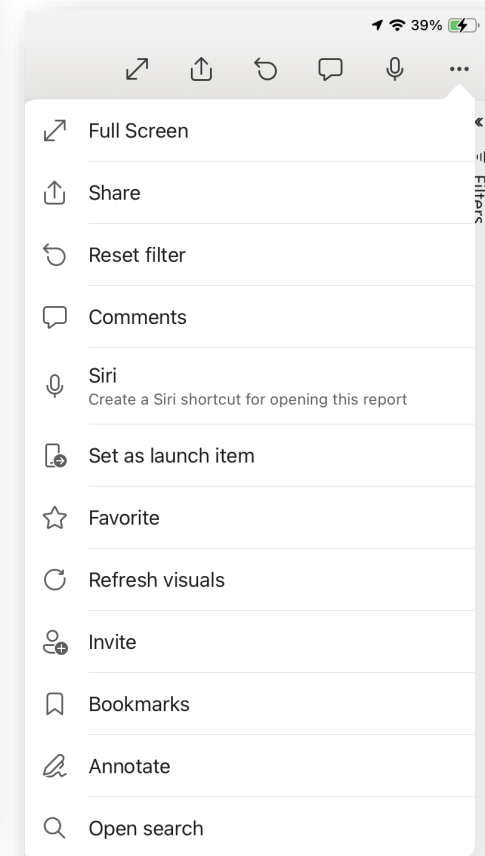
39%

...

Full Screen

Share

Reset filter

Comments

Siri
Create a Siri shortcut for opening this report

Set as launch item

Favorite

Refresh visuals

Invite

Bookmarks

Annotate

Open search

«
Filters